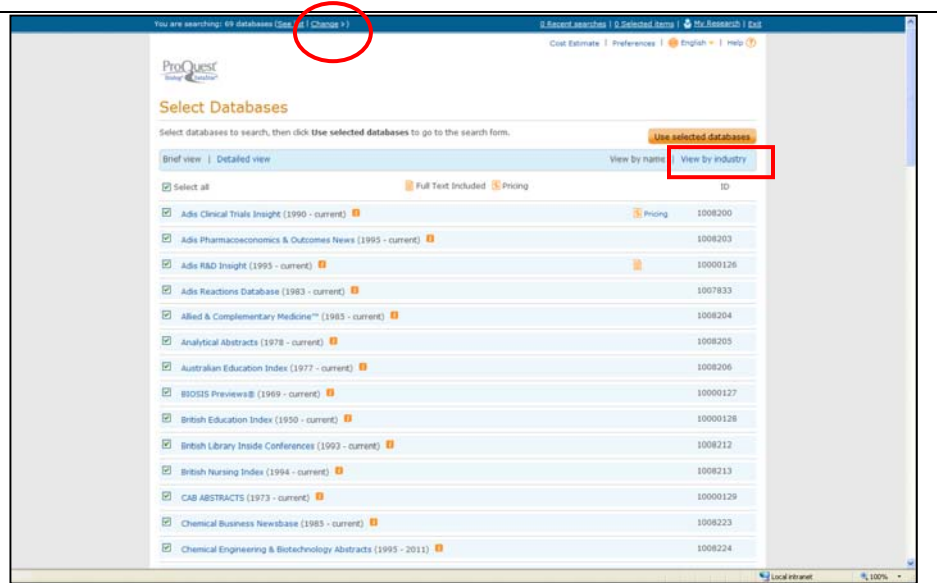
You are searching: 69 databases (See list | Change >)

0 Recent searches | 0 Selected items | My Research | Exit

Cost Estimate | Preferences | English | Help

ProQuest Dialog DataStar

Select Databases

Select databases to search, then click Use selected databases to go to the search form.

Use selected databases

Brief view | Detailed view

View by name | View by industry

Select all

Full Text Included | Pricing

ID

Adis Clinical Trials Insight (1990 - current) | Pricing | 1008200

Adis Pharmacoeconomics & Outcomes News (1995 - current) | 1008203

Adis R&D Insight (1995 - current) | 10000126

Adis Reactions Database (1983 - current) | 1007833

Allied & Complementary Medicine™ (1985 - current) | 1008204

Analytical Abstracts (1978 - current) | 1008205

Australian Education Index (1977 - current) | 1008206

BIOSIS Previews® (1969 - current) | 10000127

British Education Index (1950 - current) | 10000128

British Library Inside Conferences (1993 - current) | 1008212

British Nursing Index (1994 - current) | 1008213

CAB ABSTRACTS (1973 - current) | 10000129

Chemical Business Newsbase (1985 - current) | 1008223

Chemical Engineering & Biotechnology Abstracts (1995 - 2011) | 1008224

Local intranet | 100%